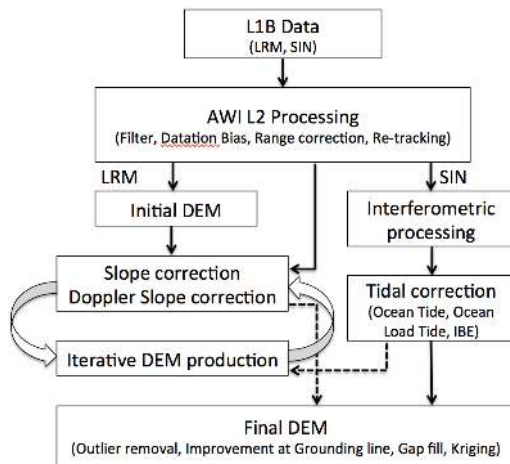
L1B Data
(LRM, SIN)

AWI L2 Processing
(Filter, Datation Bias, Range correction, Re-tracking)

LRM

SIN

Initial DEM

Interferometric processing

Slope correction
Doppler Slope correction

Tidal correction
(Ocean Tide, Ocean Load Tide, IBE)

Iterative DEM production

Final DEM
(Outlier removal, Improvement at Grounding line, Gap fill, Kriging)